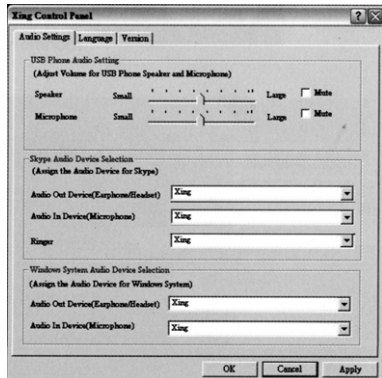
Xing Control Panel

? X

Audio Settings | Language | Version

USB Phone Audio Setting
(Adjust Volume for USB Phone Speaker and Microphone)

Speaker Small Large Mute

Microphone Small Large Mute

Skype Audio Device Selection
(Assign the Audio Device for Skype)

Audio Out Device(Earphone/Headset) Xing

Audio In Device(Microphone) Xing

Ringer Xing

Windows System Audio Device Selection
(Assign the Audio Device for Windows System)

Audio Out Device(Earphone/Headset) Xing

Audio In Device(Microphone) Xing

OK Cancel Apply